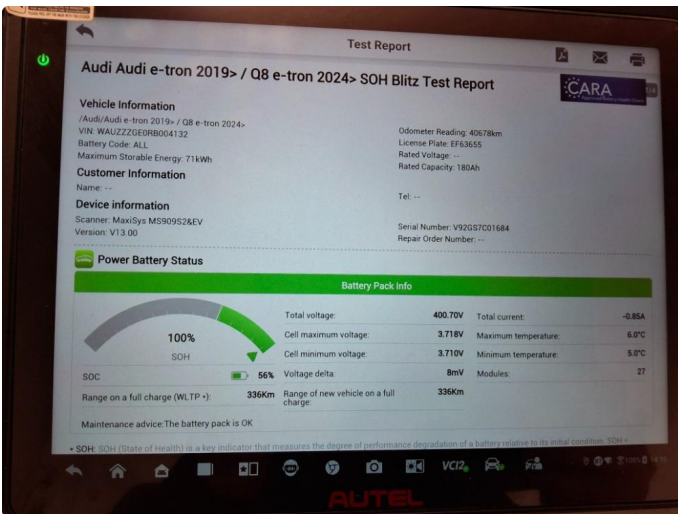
Test Report

Audi Audi e-tron 2019> / Q8 e-tron 2024> SOH Blitz Test Report

CARA

Vehicle Information
/Audi/Audi e-tron 2019> / Q8 e-tron 2024>
VIN: WAUZZZGE0RB004132
Battery Code: ALL
Maximum Storable Energy: 71kWh

Odometer Reading: 40678km
License Plate: EF63655
Rated Voltage: --
Rated Capacity: 180Ah

Customer Information
Name: --

Tel: --

Device information
Scanner: MaxiSys MS909S2&EV
Version: V13.00

Serial Number: V92GS7C01684
Repair Order Number: --

Power Battery Status

Battery Pack Info

100%
SOH

| | | | | | |
|---|---|---|---|---|---|
| | | Total voltage: | 400.70V | Total current: | -0.85A |
| | | Cell maximum voltage: | 3.718V | Maximum temperature: | 6.0°C |
| | | Cell minimum voltage: | 3.710V | Minimum temperature: | 5.0°C |
| SOC | 56% | Voltage delta: | 8mV | Modules: | 27 |
| Range on a full charge (WLTP •): | 336Km | Range of new vehicle on a full charge: | 336Km | | |

Maintenance advice: The battery pack is OK

• SOH: SOH (State of Health) is a key indicator that measures the degree of performance degradation of a battery relative to its initial condition. SOH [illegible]

VCI

AUTEL